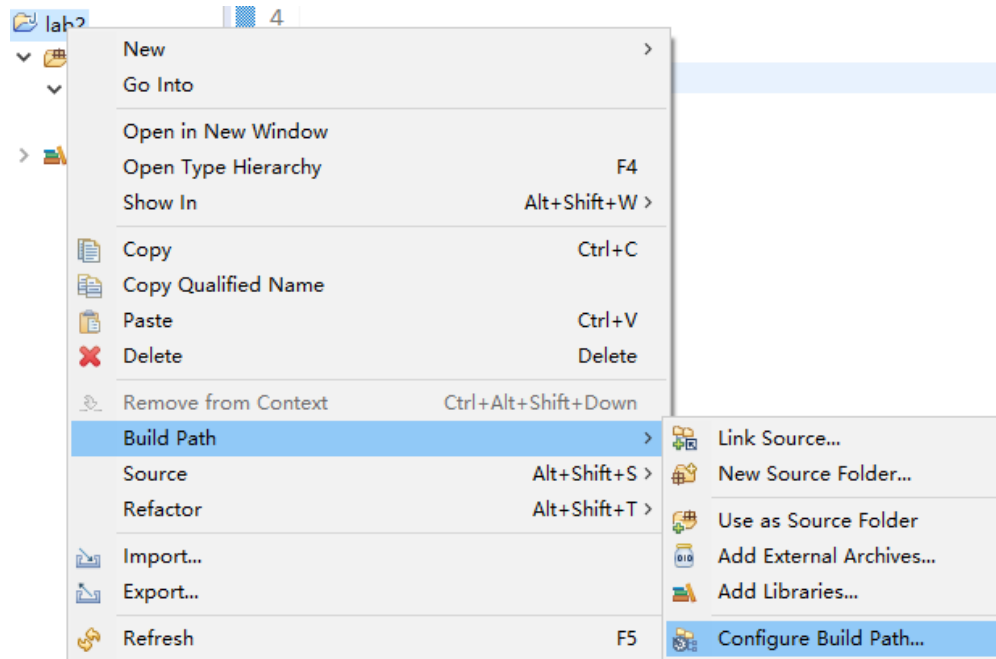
lab2

4

New >
Go Into

Open in New Window
Open Type Hierarchy F4
Show In Alt+Shift+W >

Copy Ctrl+C
Copy Qualified Name
Paste Ctrl+V
Delete Delete

Remove from Context Ctrl+Alt+Shift+Down
Build Path >
Source Alt+Shift+S >
Refactor Alt+Shift+T >

Import...
Export...

Refresh F5

Link Source...
New Source Folder...

Use as Source Folder
Add External Archives...
Add Libraries...

Configure Build Path...